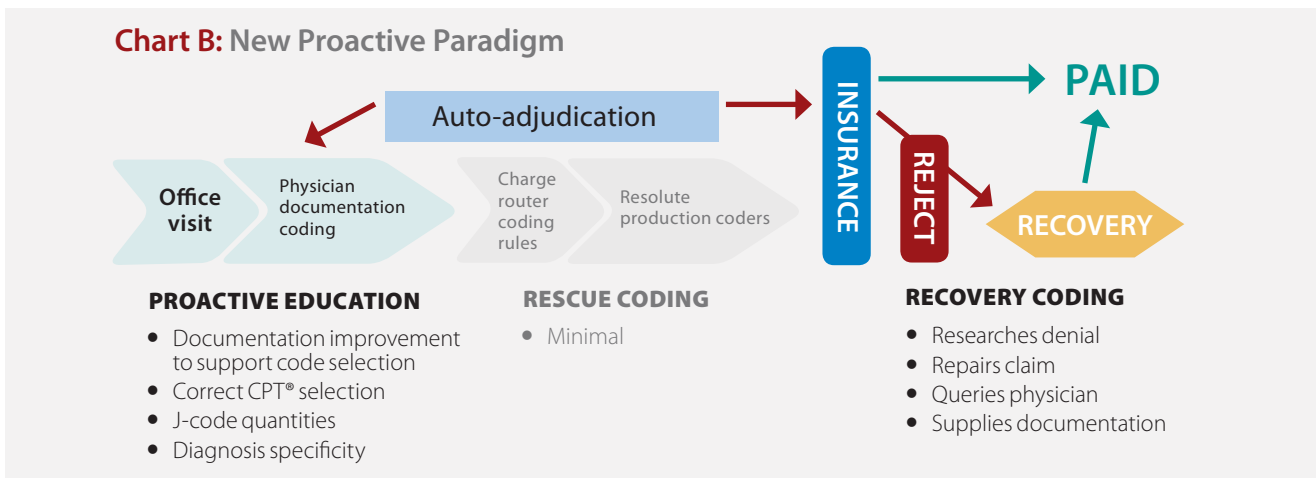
Chart B: New Proactive Paradigm

Auto-adjudication

INSURANCE

PAID

REJECT

RECOVERY

Office visit

Physician documentation coding

Charge router coding rules

Resolute production coders

PROACTIVE EDUCATION

- Documentation improvement to support code selection
- Correct CPT® selection
- J-code quantities
- Diagnosis specificity

RESCUE CODING

- Minimal

RECOVERY CODING

- Researches denial
- Repairs claim
- Queries physician
- Supplies documentation